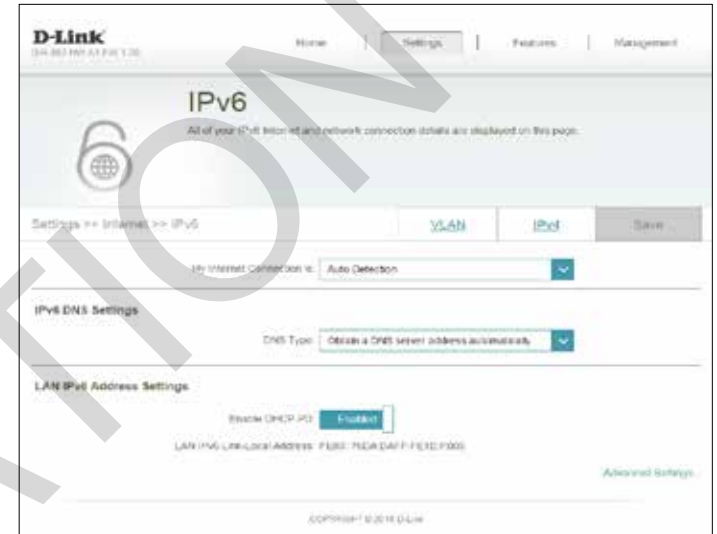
D-Link
DIR-882 HW:A1 FW:1.20

Home | Settings | Features | Management

IPv6
All of your IPv6 Internet and network connection details are displayed on this page.

Settings >> Internet >> IPv6

VLAN IPv4 Save

My Internet Connection is: Auto Detection

IPv6 DNS Settings

DNS Type: Obtain a DNS server address automatically

LAN IPv6 Address Settings

Enable DHCP-PD: Enabled

LAN IPv6 Link-Local Address: FE80::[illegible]

Advanced Settings...

COPYRIGHT © 2016 D-Link

TION